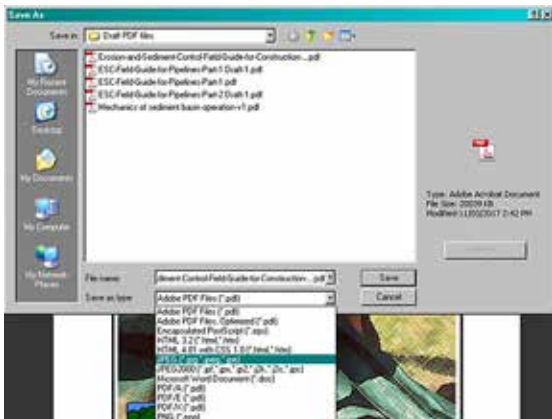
Save As

Save in: Draft PDF files

Erosion-and-Sediment-Control-Field-Guide-for-Construction....pdf
ESC-Field-Guide-for-Pipelines-Part-1-Draft-1.pdf
ESC-Field-Guide-for-Pipelines-Part-1.pdf
ESC-Field-Guide-for-Pipelines-Part-2-Draft-1.pdf
Mechanics of sediment basin operation-v1.pdf

My Recent Documents
Desktop
My Documents
My Computer
My Network Places

Type: Adobe Acrobat Document
File Size: 20039 KB
Modified: 11/02/2017 2:42 PM

File name: diment-Control-Field-Guide-for-Construction....pdf
Save as type: Adobe PDF Files (*.pdf)

Save
Cancel

Adobe PDF Files (*.pdf)
Adobe PDF Files, Optimized (*.pdf)
Encapsulated PostScript (*.eps)
HTML 3.2 (*.html, *.htm)
HTML 4.01 with CSS 1.0 (*.html, *.htm)
JPEG (*.jpg, *.jpeg, *.jpe)
JPEG2000 (*.jpf, *.jpx, *.jp2, *.j2k, *.j2c, *.jpc)
Microsoft Word Document (*.doc)
PDF/A (*.pdf)
PDF/E (*.pdf)
PDF/X (*.pdf)
PNG (*.png)